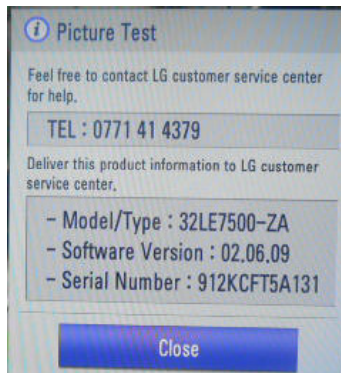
i Picture Test

Feel free to contact LG customer service center for help.

TEL : 0771 41 4379

Deliver this product information to LG customer service center.

- Model/Type : 32LE7500-ZA
- Software Version : 02.06.09
- Serial Number : 912KCFT5A131

Close